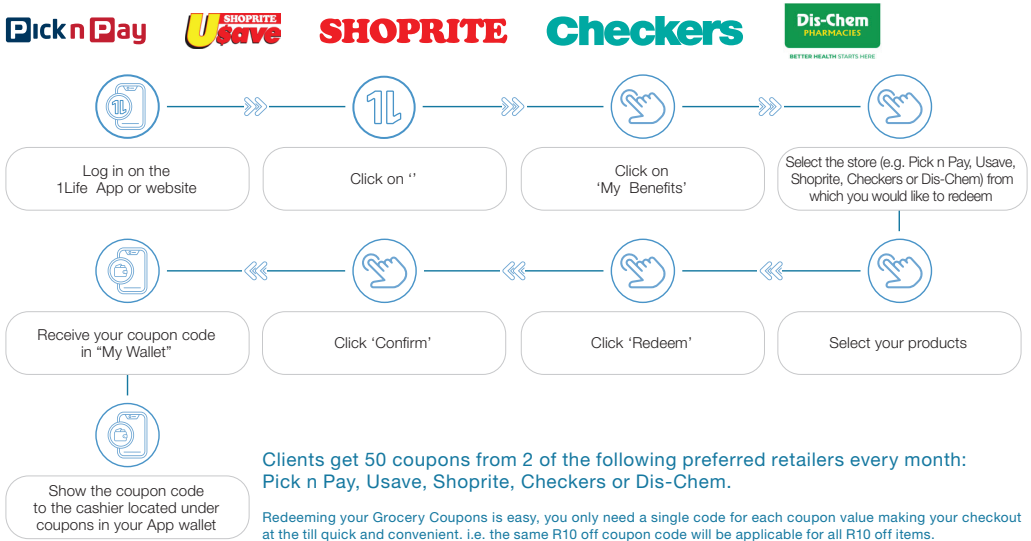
Pick n Pay

SHOPRITE Usave

SHOPRITE

Checkers

Dis-Chem PHARMACIES

BETTER HEALTH STARTS HERE

Log in on the 1Life App or website

Click on ‘’

Click on ‘My Benefits’

Select the store (e.g. Pick n Pay, Usave, Shoprite, Checkers or Dis-Chem) from which you would like to redeem

Select your products

Click ‘Redeem’

Click ‘Confirm’

Receive your coupon code in “My Wallet”

Show the coupon code to the cashier located under coupons in your App wallet

Clients get 50 coupons from 2 of the following preferred retailers every month: Pick n Pay, Usave, Shoprite, Checkers or Dis-Chem.

Redeeming your Grocery Coupons is easy, you only need a single code for each coupon value making your checkout at the till quick and convenient. i.e. the same R10 off coupon code will be applicable for all R10 off items.